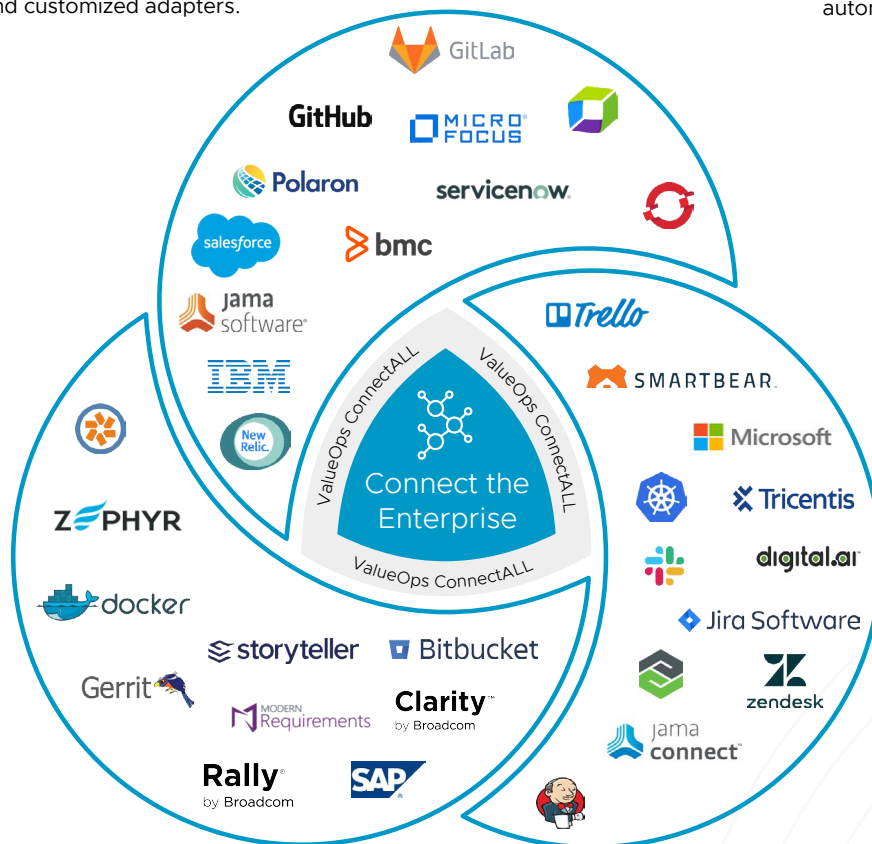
nd customized adapters.

autor

GitLab

GitHub

MICRO FOCUS

Polaron

servicenow.

salesforce

bmc

jama software

IBM

New Relic.

ValueOps ConnectALL

ValueOps ConnectALL

Connect the Enterprise

ValueOps ConnectALL

Trello

SMARTBEAR

Microsoft

Tricentis

digital.ai

Jira Software

zendesk

jama connect

ZEPHYR

docker

storyteller

Bitbucket

Gerrit

MODERN Requirements

Clarity by Broadcom

Rally by Broadcom

SAP